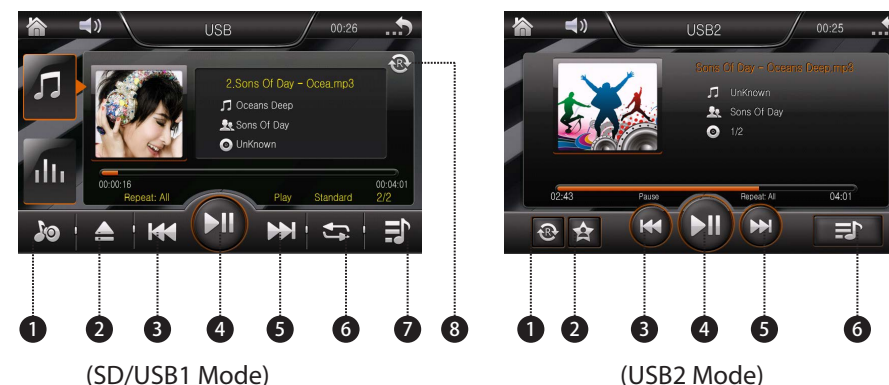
USB 00:26

2.Sons Of Day - Ocea.mp3
Oceans Deep
Sons Of Day
UnKnown

00:00:16 00:04:01
Repeat: All Play Standard 2/2

1 2 3 4 5 6 7 8

(SD/USB1 Mode)

USB2 00:25

Sons Of Day - Oceans Deep.mp3
UnKnown
Sons Of Day
1/2

02:43 Pause Repeat: All 04:01

1 2 3 4 5 6

(USB2 Mode)